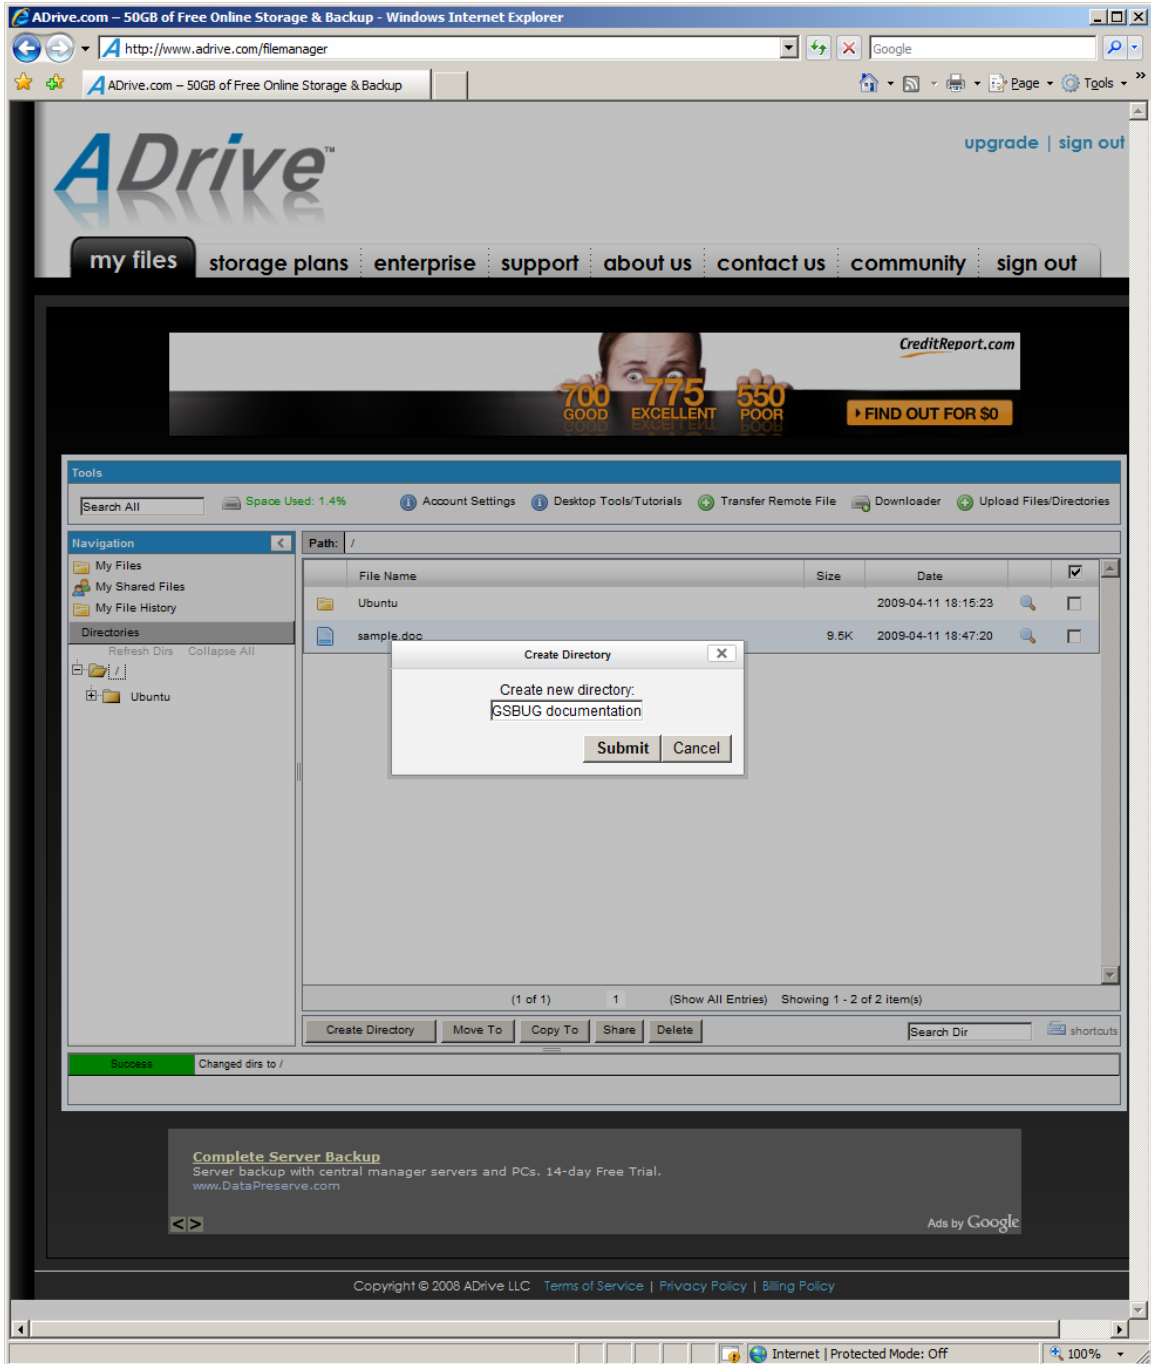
ADrive.com – 50GB of Free Online Storage & Backup - Windows Internet Explorer

http://www.adrive.com/filemanager

Google

ADrive.com – 50GB of Free Online Storage & Backup

Page Tools

ADrive™

upgrade | sign out

my files storage plans enterprise support about us contact us community sign out

CreditReport.com

700 GOOD 775 EXCELLENT 550 POOR

FIND OUT FOR $0

Tools

Search All

Space Used: 1.4%

Account Settings Desktop Tools/Tutorials Transfer Remote File Downloader Upload Files/Directories

Navigation

My Files
My Shared Files
My File History

Directories

Refresh Dirs Collapse All

/

Ubuntu

Path: /

| File Name | Size | Date |
|---|---|---|
| Ubuntu | | 2009-04-11 18:15:23 |
| sample.doc | 9.5K | 2009-04-11 18:47:20 |

Create Directory

Create new directory:

GSBUG documentation

Submit Cancel

(1 of 1) 1 (Show All Entries) Showing 1 - 2 of 2 item(s)

Create Directory Move To Copy To Share Delete

Search Dir

shortcuts

Success Changed dirs to /

Complete Server Backup
Server backup with central manager servers and PCs. 14-day Free Trial.
www.DataPreserve.com

Ads by Google

Copyright © 2008 ADrive LLC Terms of Service | Privacy Policy | Billing Policy

Internet | Protected Mode: Off

100%